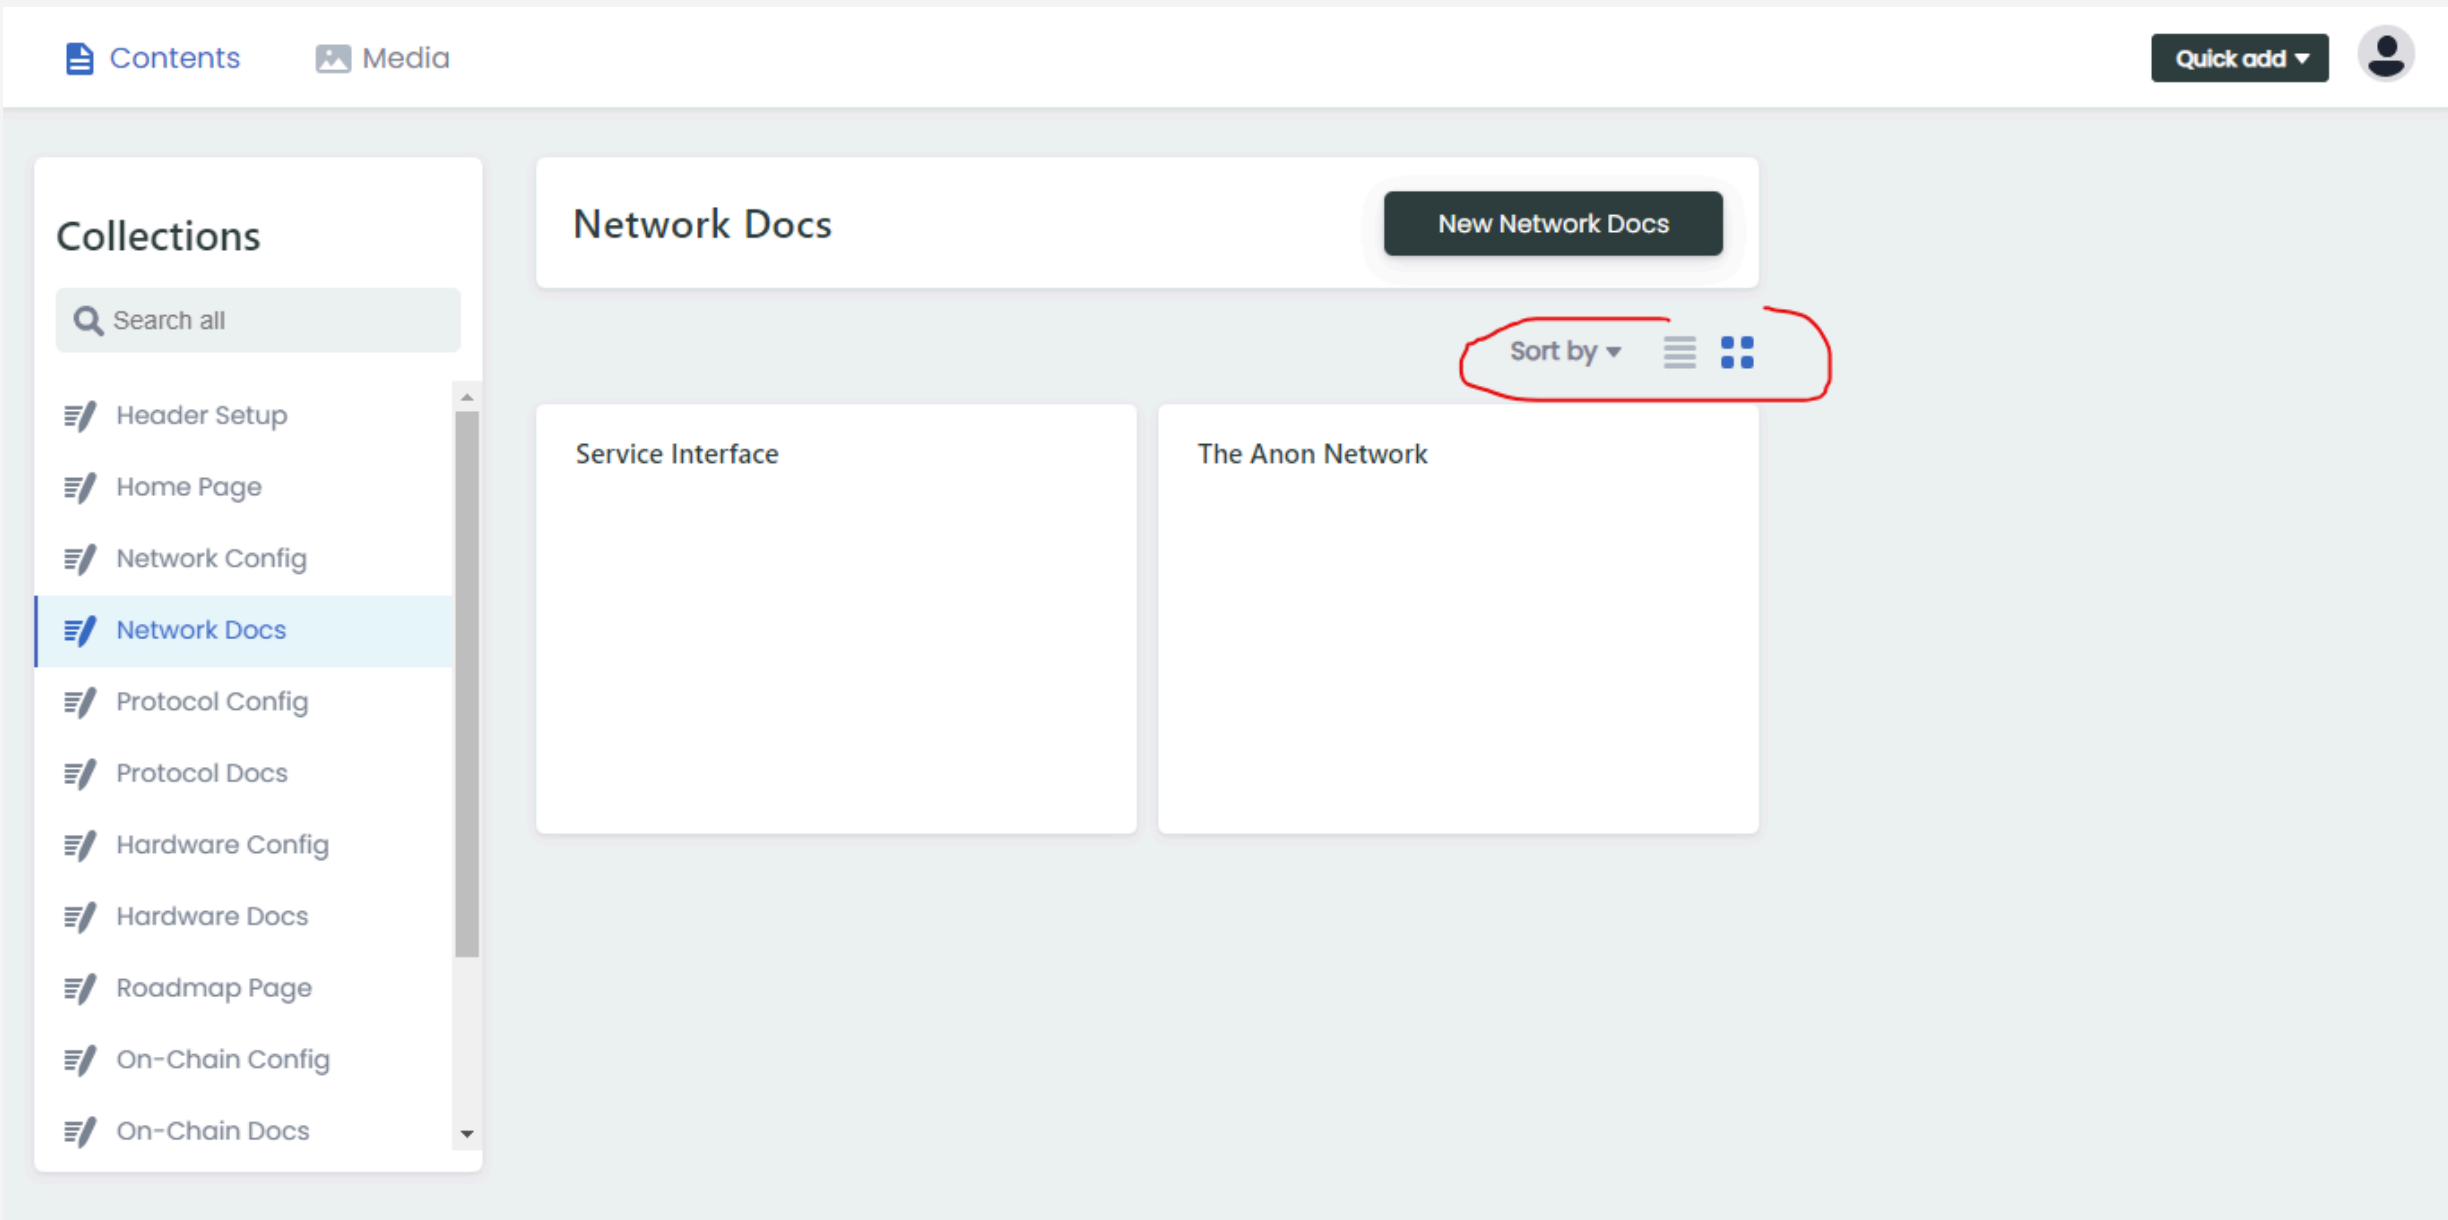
Contents Media

Quick add

Collections

Search all

Header Setup
Home Page
Network Config
Network Docs
Protocol Config
Protocol Docs
Hardware Config
Hardware Docs
Roadmap Page
On-Chain Config
On-Chain Docs

Network Docs

New Network Docs

Sort by

Service Interface

The Anon Network